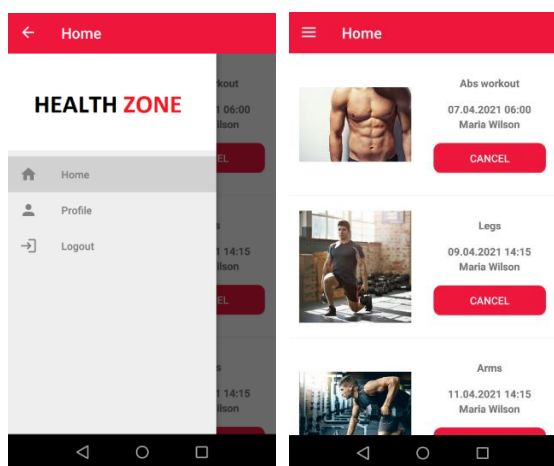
Home

HEALTH ZONE

Home
Profile
Logout

orkout
1 06:00
ilson
EL

s
1 14:15
ilson
EL

s
1 14:15
ilson

Home

Abs workout
07.04.2021 06:00
Maria Wilson
CANCEL

Legs
09.04.2021 14:15
Maria Wilson
CANCEL

Arms
11.04.2021 14:15
Maria Wilson